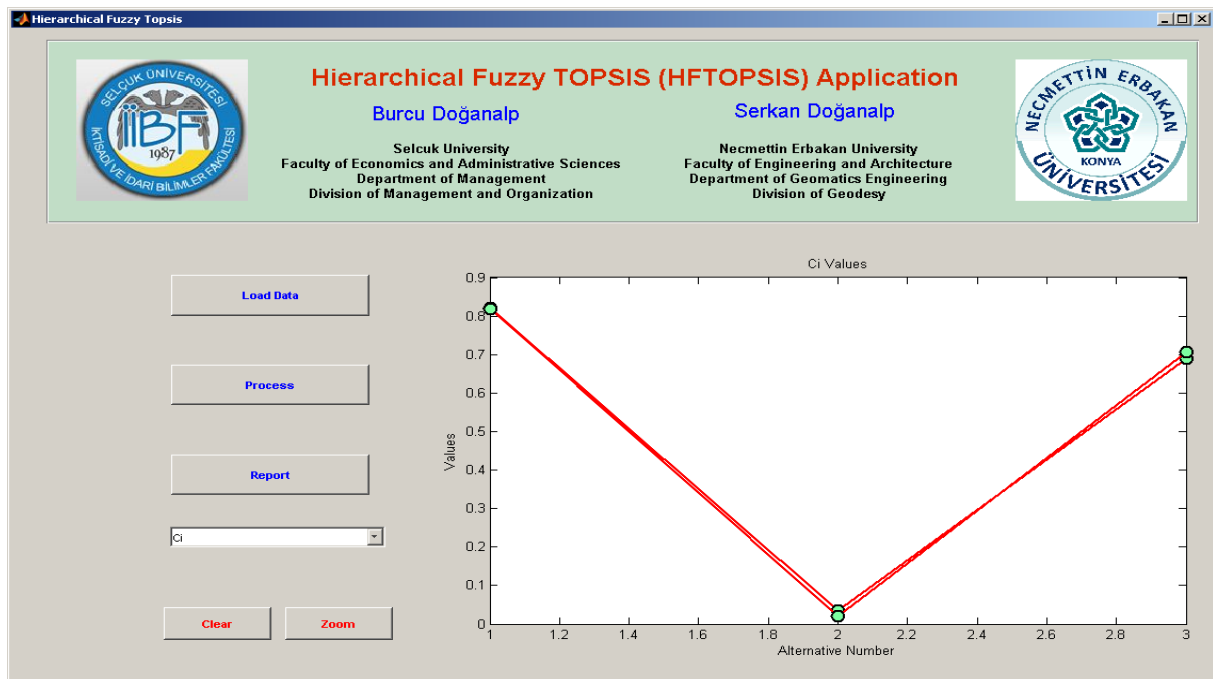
Hierarchical Fuzzy Topsis

SELÇUK ÜNİVERSİTESİ
İİBF
1987
İKTİSADİ VE İDARİ BİLİMLER FAKÜLTESİ

Hierarchical Fuzzy TOPSIS (HFTOPSIS) Application

Burcu Doğanalp

Selcuk University
Faculty of Economics and Administrative Sciences
Department of Management
Division of Management and Organization

Serkan Doğanalp

Necmettin Erbakan University
Faculty of Engineering and Architecture
Department of Geomatics Engineering
Division of Geodesy

NECMETTİN ERBAKAN
KONYA
ÜNİVERSİTESİ

Load Data

Process

Report

Ci

Clear

Zoom

Ci Values

Values

0.9
0.8
0.7
0.6
0.5
0.4
0.3
0.2
0.1
0

1 1.2 1.4 1.6 1.8 2 2.2 2.4 2.6 2.8 3

Alternative Number